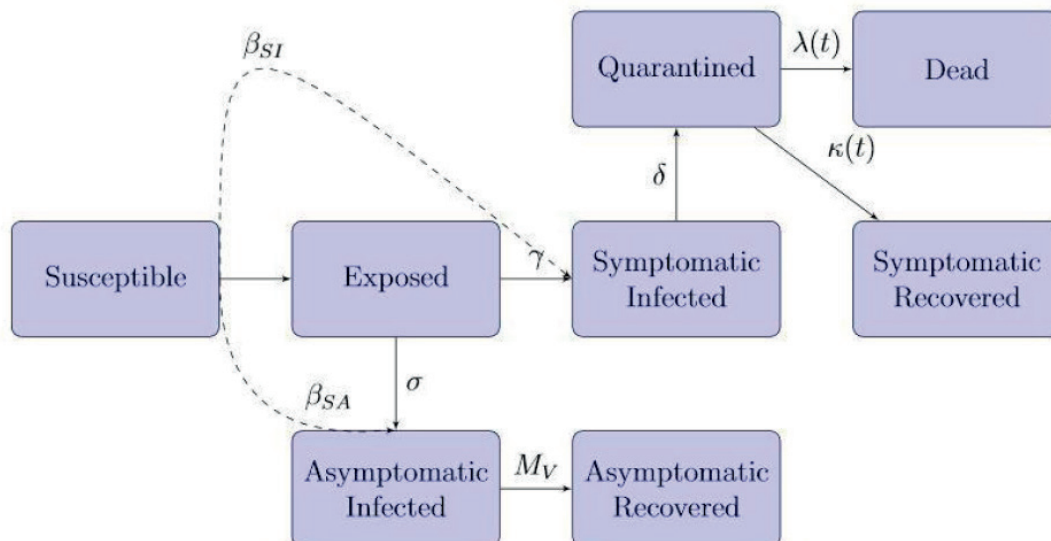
$\beta_{SI}$

Quarantined

$\lambda(t)$

Dead

$\kappa(t)$

$\delta$

Susceptible

Exposed

$\gamma$

Symptomatic Infected

Symptomatic Recovered

$\sigma$

$\beta_{SA}$

Asymptomatic Infected

$M_V$

Asymptomatic Recovered